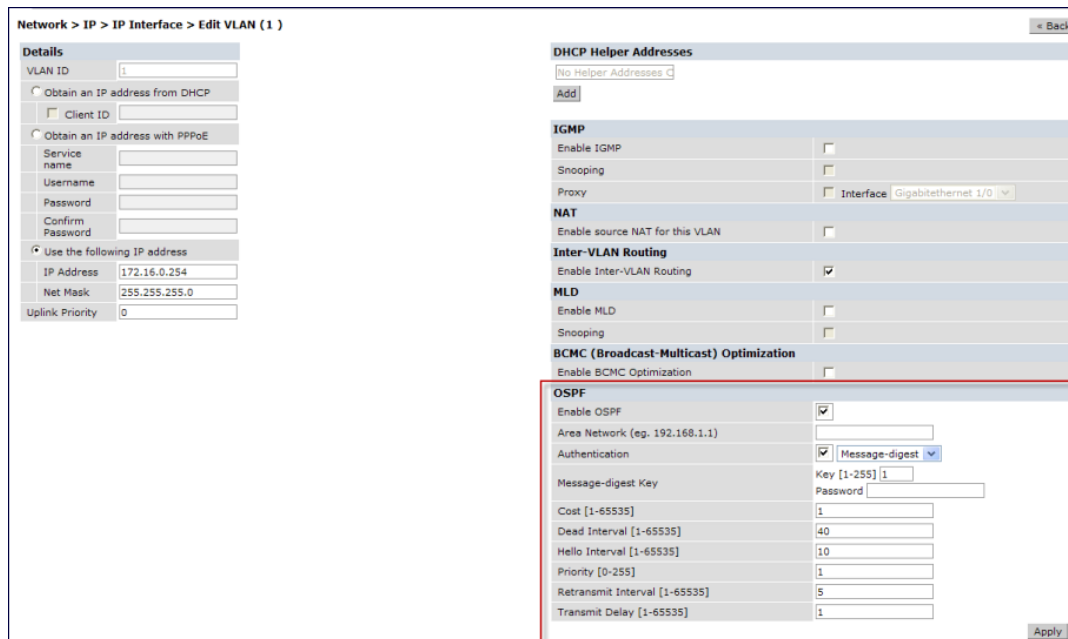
Network > IP > IP Interface > Edit VLAN (1)

« Back

Details

| | |
|---|---|
| VLAN ID | 1 |
| Obtain an IP address from DHCP | |
| Client ID | |
| Obtain an IP address with PPPoE | |
| Service name | |
| Username | |
| Password | |
| Confirm Password | |
| Use the following IP address | |
| IP Address | 172.16.0.254 |
| Net Mask | 255.255.255.0 |
| Uplink Priority | 0 |

DHCP Helper Addresses

No Helper Addresses C

Add

IGMP

| | |
|---|---|
| Enable IGMP | |
| Snooping | |
| Proxy | Interface Gigabitethernet 1/0 |

NAT

| | |
|---|---|
| Enable source NAT for this VLAN | |

Inter-VLAN Routing

| | |
|---|---|
| Enable Inter-VLAN Routing | |

MLD

| | |
|---|---|
| Enable MLD | |
| Snooping | |

BCMC (Broadcast-Multicast) Optimization

| | |
|---|---|
| Enable BCMC Optimization | |

OSPF

| | |
|---|---|
| Enable OSPF | |
| Area Network (eg. 192.168.1.1) | |
| Authentication | Message-digest |
| Message-digest Key | Key [1-255] 1 Password |
| Cost [1-65535] | 1 |
| Dead Interval [1-65535] | 40 |
| Hello Interval [1-65535] | 10 |
| Priority [0-255] | 1 |
| Retransmit Interval [1-65535] | 5 |
| Transmit Delay [1-65535] | 1 |

Apply